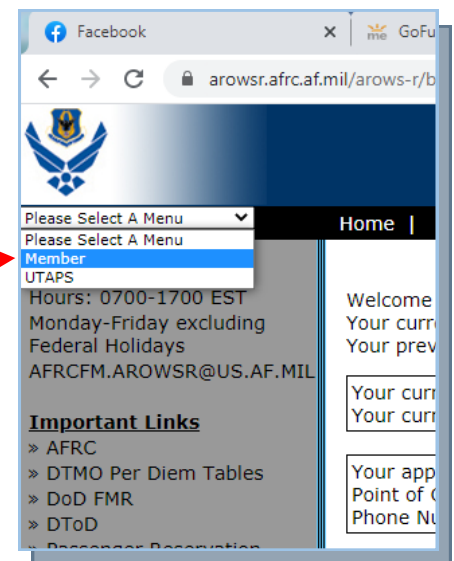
Facebook ×
GoFu

arowsr.afrc.af.mil/arows-r/b

Please Select A Menu
Please Select A Menu
Member
UTAPS

Home |

Hours: 0700-1700 EST
Monday-Friday excluding Federal Holidays
AFRCFM.AROWSR@US.AF.MIL

Important Links
» AFRC
» DTMO Per Diem Tables
» DoD FMR
» DToD
» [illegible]

Welcome
Your curr
Your prev

Your curr
Your curr

Your app
Point of
Phone Nu